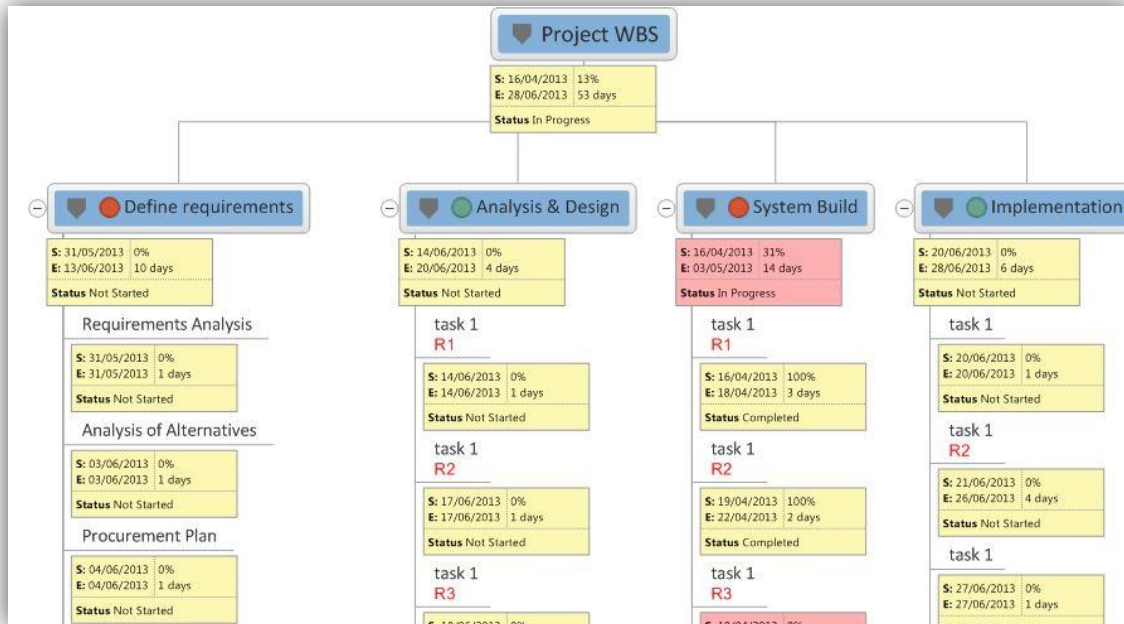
Project WBS

S: 16/04/2013 13%
E: 28/06/2013 53 days
Status In Progress

Define requirements

S: 31/05/2013 0%
E: 13/06/2013 10 days
Status Not Started

Requirements Analysis

S: 31/05/2013 0%
E: 31/05/2013 1 days
Status Not Started

Analysis of Alternatives

S: 03/06/2013 0%
E: 03/06/2013 1 days
Status Not Started

Procurement Plan

S: 04/06/2013 0%
E: 04/06/2013 1 days
Status Not Started

Analysis & Design

S: 14/06/2013 0%
E: 20/06/2013 4 days
Status Not Started

task 1
R1

S: 14/06/2013 0%
E: 14/06/2013 1 days
Status Not Started

task 1
R2

S: 17/06/2013 0%
E: 17/06/2013 1 days
Status Not Started

task 1
R3

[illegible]

System Build

S: 16/04/2013 31%
E: 03/05/2013 14 days
Status In Progress

task 1
R1

S: 16/04/2013 100%
E: 18/04/2013 3 days
Status Completed

task 1
R2

S: 19/04/2013 100%
E: 22/04/2013 2 days
Status Completed

task 1
R3

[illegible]

Implementation

S: 20/06/2013 0%
E: 28/06/2013 6 days
Status Not Started

task 1

S: 20/06/2013 0%
E: 20/06/2013 1 days
Status Not Started

task 1
R2

S: 21/06/2013 0%
E: 26/06/2013 4 days
Status Not Started

task 1

S: 27/06/2013 0%
E: 27/06/2013 1 days